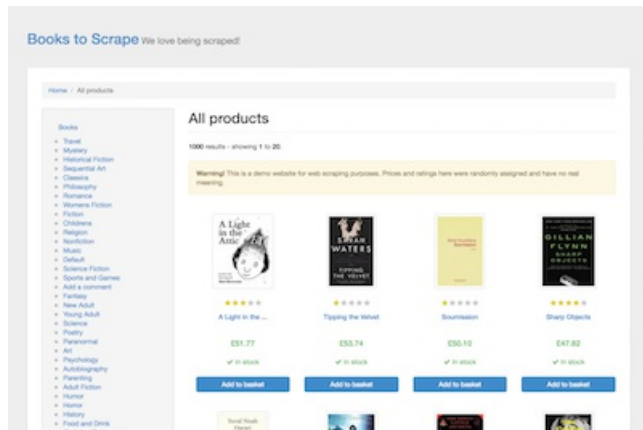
Books to Scrape We love being scraped!

Home / All products

Books

- Travel
- Mystery
- Historical Fiction
- Sequential Art
- Classics
- Philosophy
- Romance
- Womens Fiction
- Fiction
- Childrens
- Religion
- Nonfiction
- Music
- Default
- Science Fiction
- Sports and Games
- Add a comment
- Fantasy
- New Adult
- Young Adult
- Science
- Poetry
- Paranormal
- Art
- Psychology
- Autobiography
- Parenting
- Adult Fiction
- Humor
- Horror
- History
- Food and Drink

All products

1000 results - showing 1 to 20.

Warning! This is a demo website for web scraping purposes. Prices and ratings here were randomly assigned and have no real meaning.

A Light in the Attic

SARAH WATERS TIPPING THE VELVET

GILLIAN FLYNN SHARP OBJECTS

A Light in the ...
£51.77
In stock
Add to basket

Tipping the Velvet
£53.74
In stock
Add to basket

Soumission
£50.10
In stock
Add to basket

Sharp Objects
£47.82
In stock
Add to basket

Yuval Noah Harari